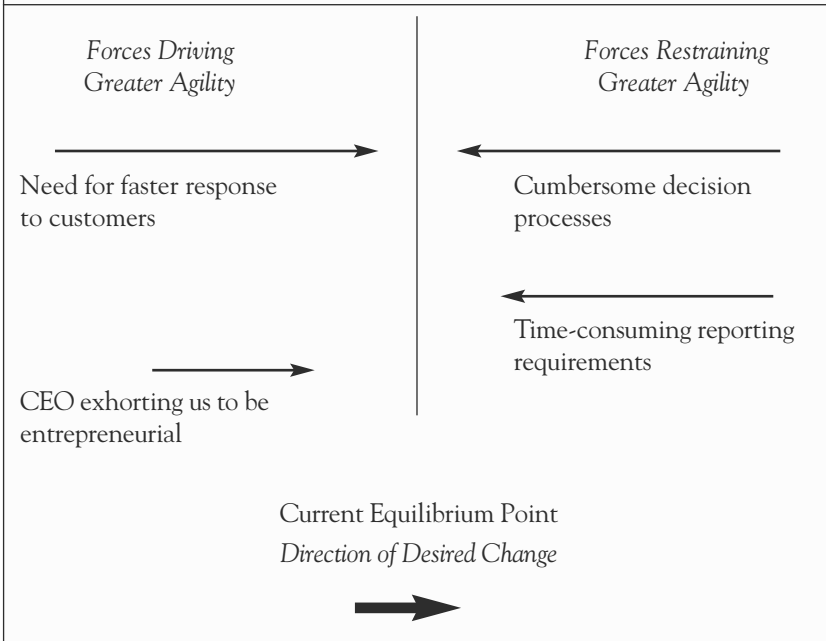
Forces Driving Greater Agility

Forces Restraining Greater Agility

Need for faster response to customers

Cumbersome decision processes

Time-consuming reporting requirements

CEO exhorting us to be entrepreneurial

Current Equilibrium Point

Direction of Desired Change